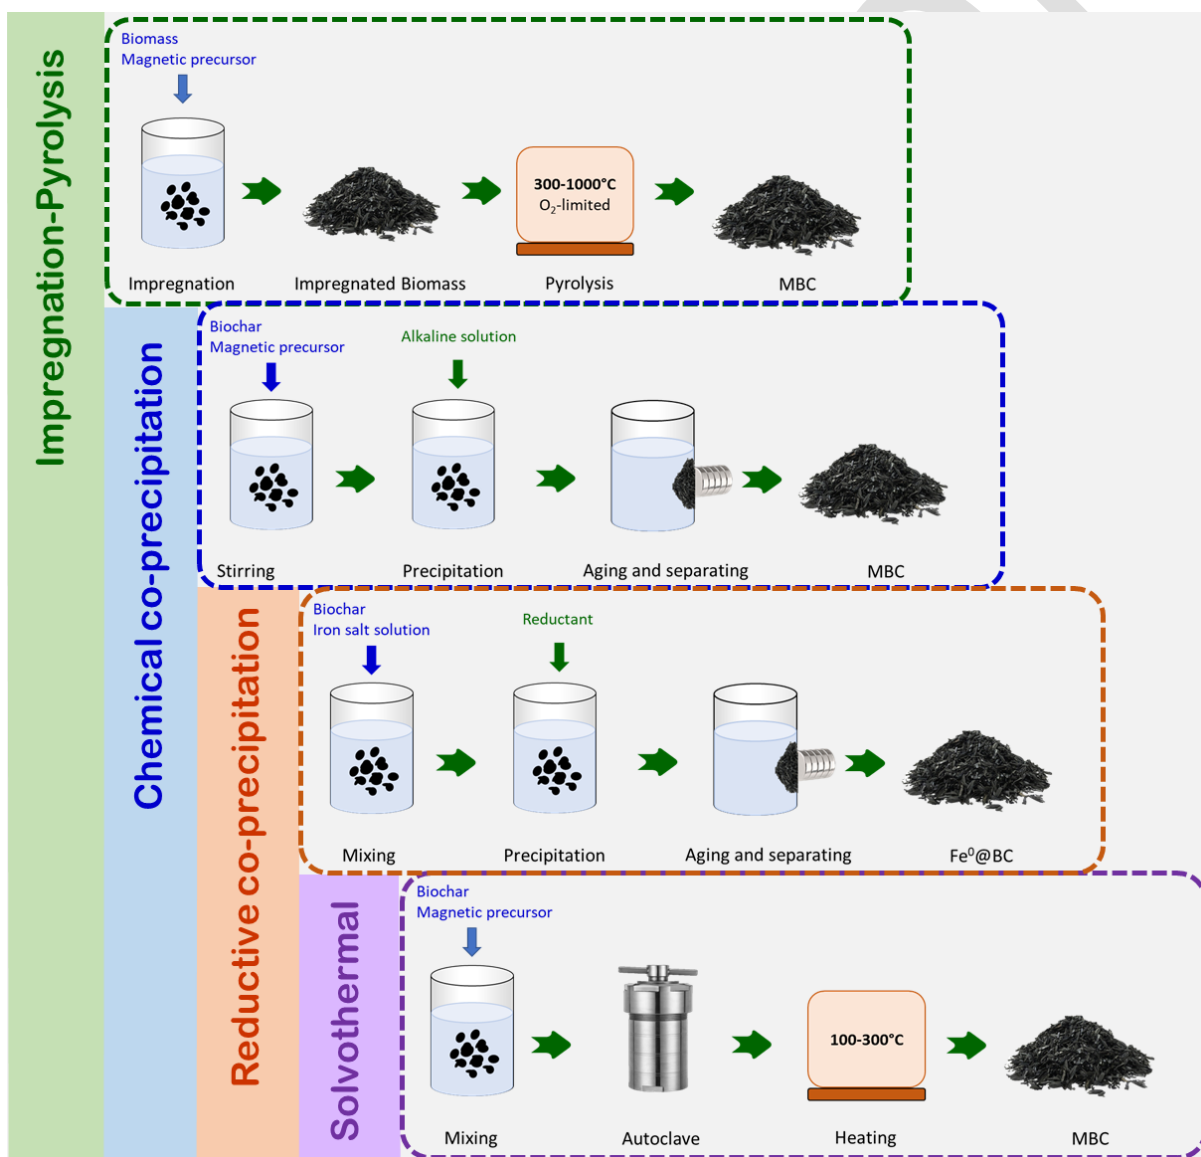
Impregnation-Pyrolysis

Biomass
Magnetic precursor

300-1000°C
$O_2$-limited

Impregnation
Impregnated Biomass
Pyrolysis
MBC

Chemical co-precipitation

Biochar
Magnetic precursor

Alkaline solution

Stirring
Precipitation
Aging and separating
MBC

Reductive co-precipitation

Biochar
Iron salt solution

Reductant

Mixing
Precipitation
Aging and separating
$Fe^0$@BC

Solvothermal

Biochar
Magnetic precursor

100-300°C

Mixing
Autoclave
Heating
MBC